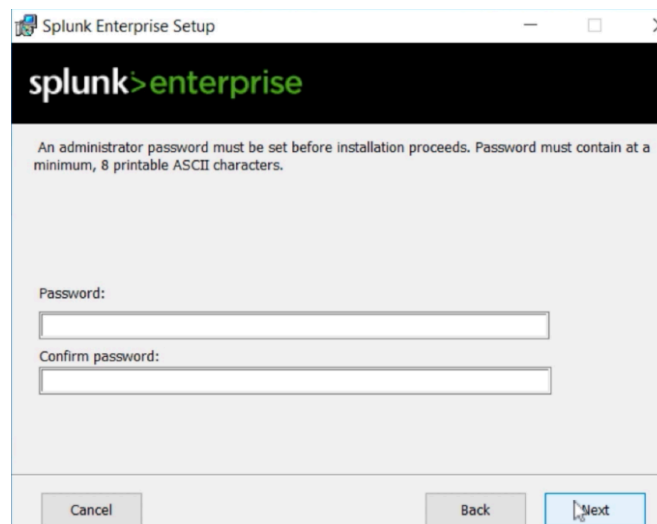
Splunk Enterprise Setup

splunk>enterprise

An administrator password must be set before installation proceeds. Password must contain at a minimum, 8 printable ASCII characters.

Password:

Confirm password:

Cancel

Back

Next